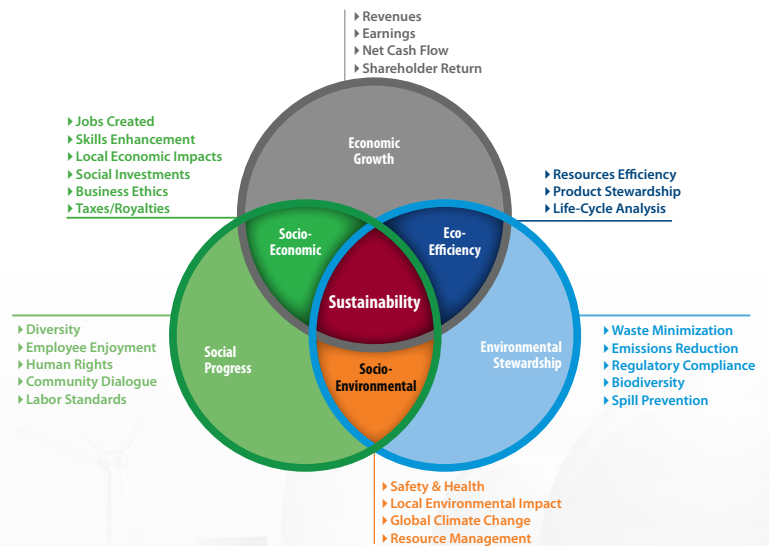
Revenues
Earnings
Net Cash Flow
Shareholder Return

Jobs Created
Skills Enhancement
Local Economic Impacts
Social Investments
Business Ethics
Taxes/Royalties

Economic Growth

Resources Efficiency
Product Stewardship
Life-Cycle Analysis

Socio-Economic

Eco-Efficiency

Sustainability

Diversity
Employee Enjoyment
Human Rights
Community Dialogue
Labor Standards

Social Progress

Socio-Environmental

Environmental Stewardship

Waste Minimization
Emissions Reduction
Regulatory Compliance
Biodiversity
Spill Prevention

Safety & Health
Local Environmental Impact
Global Climate Change
Resource Management